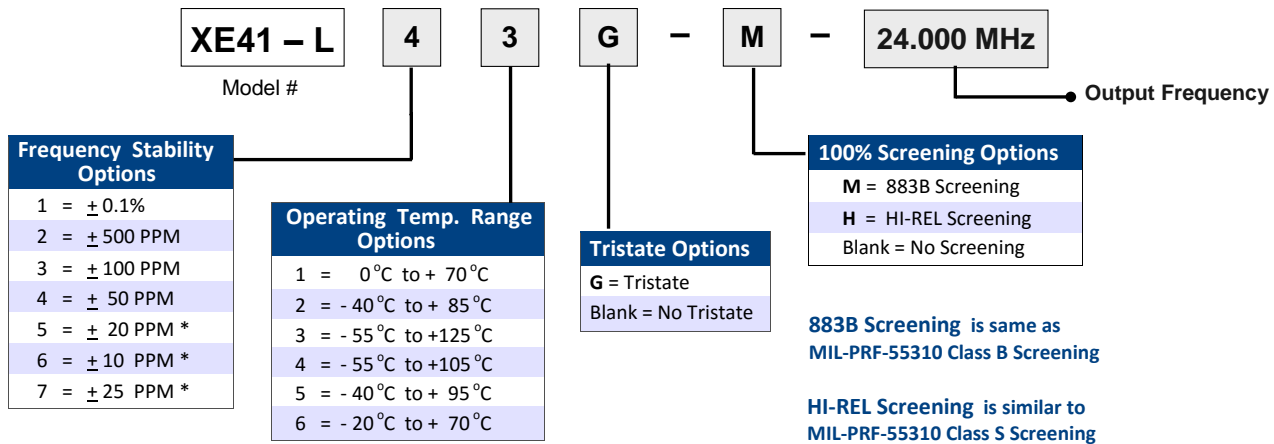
XE41 – L | 4 | 3 | G – M – 24.000 MHz

Model #

Output Frequency

| Frequency Stability Options |
|---|
| 1 = $\pm$ 0.1% |
| 2 = $\pm$ 500 PPM |
| 3 = $\pm$ 100 PPM |
| 4 = $\pm$ 50 PPM |
| 5 = $\pm$ 20 PPM * |
| 6 = $\pm$ 10 PPM * |
| 7 = $\pm$ 25 PPM * |

| Operating Temp. Range Options |
|---|
| 1 = 0°C to + 70°C |
| 2 = - 40°C to + 85°C |
| 3 = - 55°C to +125°C |
| 4 = - 55°C to +105°C |
| 5 = - 40°C to + 95°C |
| 6 = - 20°C to + 70°C |

| Tristate Options |
|---|
| **G** = Tristate |
| Blank = No Tristate |

| 100% Screening Options |
|---|
| **M** = 883B Screening |
| **H** = HI-REL Screening |
| Blank = No Screening |

883B Screening is same as MIL-PRF-55310 Class B Screening

HI-REL Screening is similar to MIL-PRF-55310 Class S Screening